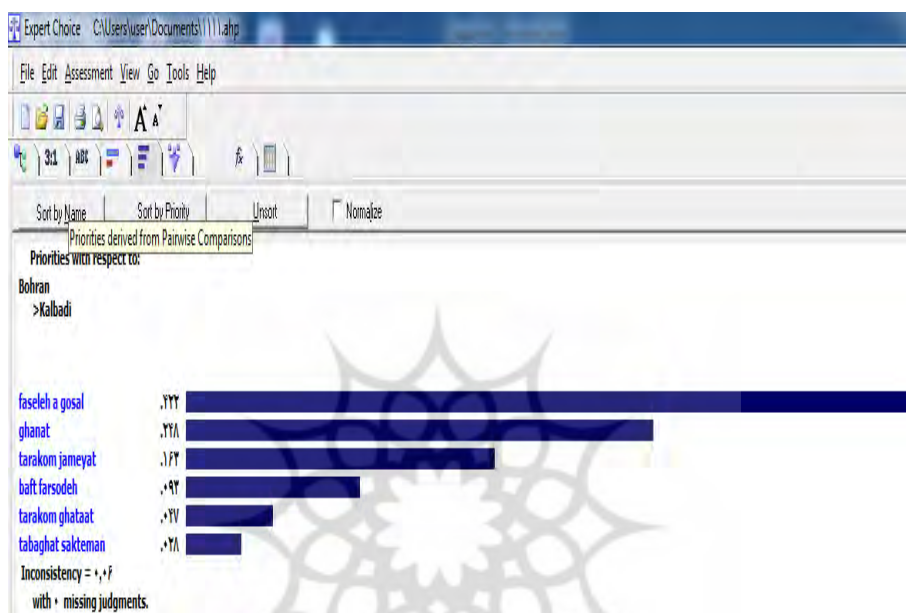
Expert Choice C:\Users\user\Documents\1111.ahp

File Edit Assessment View Go Tools Help

3:1 ABC

Sort by Name Sort by Priority Unsort Normalize

Priorities derived from Pairwise Comparisons

Priorities with respect to:

Bohran
>Kalbadi

faseleh a gosal .۳۲۲
ghanat .۲۲۸
tarakom jameyat .۱۶۳
baft farsodeh .۰۹۲
tarakom ghataat .۰۴۷
tabaghat sakteman .۰۲۸

Inconsistency = ۰,۰۶
with ۰ missing judgments.